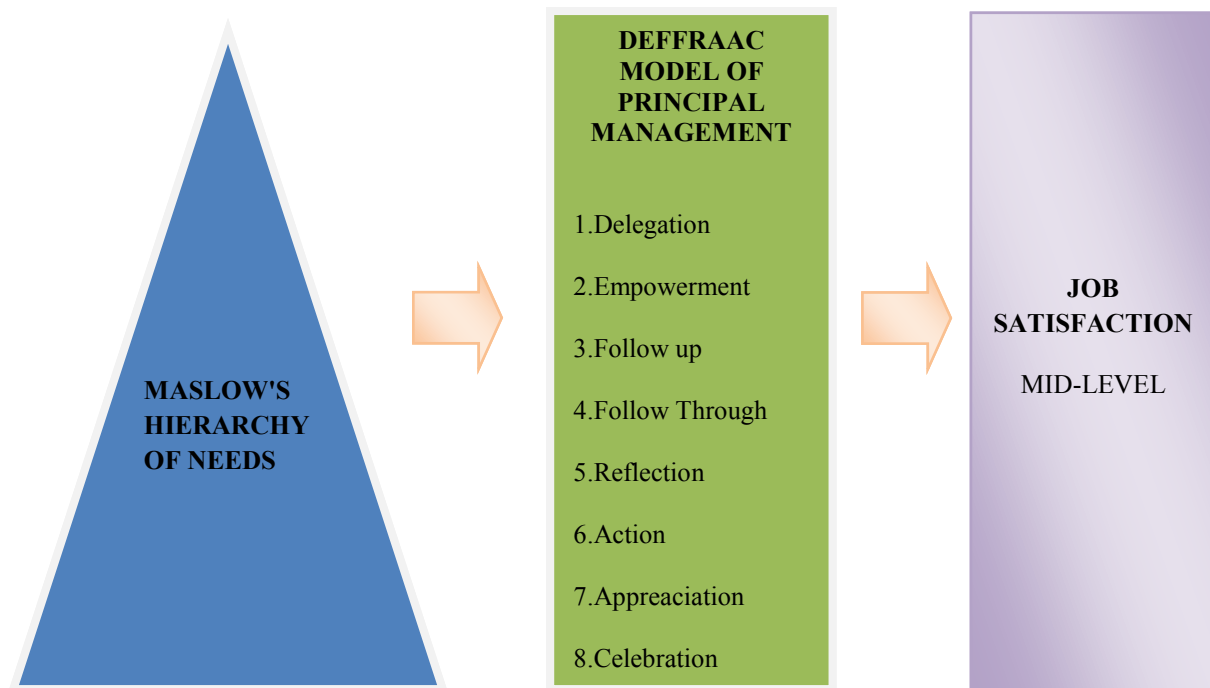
MASLOW'S HIERARCHY OF NEEDS

DEFFRAAC MODEL OF PRINCIPAL MANAGEMENT

1.Delegation

2.Empowerment

3.Follow up

4.Follow Through

5.Reflection

6.Action

7.Appreaciation

8.Celebration

JOB SATISFACTION

MID-LEVEL